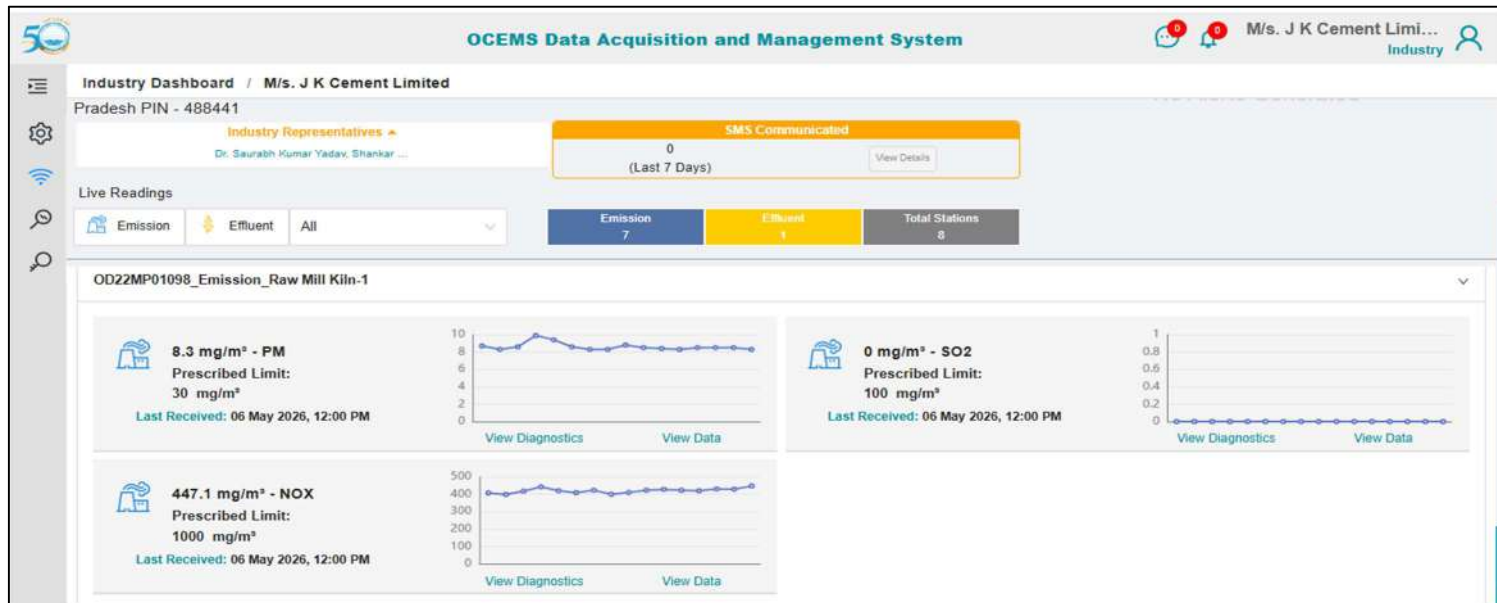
50

OCEMS Data Acquisition and Management System

0 0 M/s. J K Cement Limi...
Industry

Industry Dashboard / M/s. J K Cement Limited

Pradesh PIN - 488441

Industry Representatives

Dr. Saurabh Kumar Yadav, Shankar ...

SMS Communicated

0
(Last 7 Days)

View Details

Live Readings

Emission Effluent All

| Emission | Effluent | Total Stations |
|---|---|---|
| 7 | 1 | 8 |

OD22MP01098_Emission_Raw Mill Kiln-1

8.3 mg/m³ - PM
Prescribed Limit:
30 mg/m³
Last Received: 06 May 2026, 12:00 PM

10
8
6
4
2
0

View Diagnostics View Data

0 mg/m³ - SO2
Prescribed Limit:
100 mg/m³
Last Received: 06 May 2026, 12:00 PM

1
0.8
0.6
0.4
0.2
0

View Diagnostics View Data

447.1 mg/m³ - NOX
Prescribed Limit:
1000 mg/m³
Last Received: 06 May 2026, 12:00 PM

500
400
300
200
100
0

View Diagnostics View Data